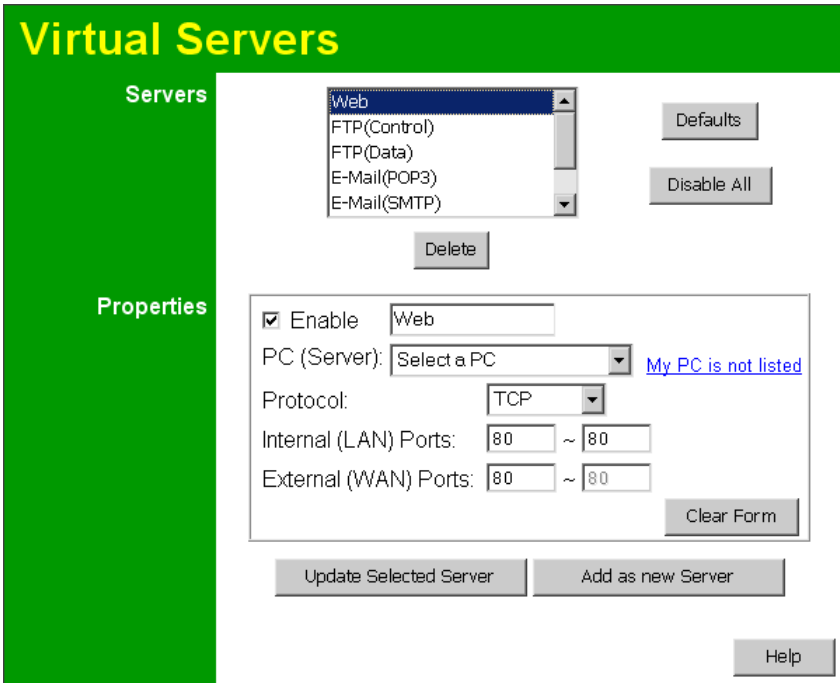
Virtual Servers

Servers

Web
FTP(Control)
FTP(Data)
E-Mail(POP3)
E-Mail(SMTP)

Defaults

Disable All

Delete

Properties

☑ Enable Web

PC (Server): Select a PC

My PC is not listed

Protocol: TCP

Internal (LAN) Ports: 80 ~ 80

External (WAN) Ports: 80 ~ 80

Clear Form

Update Selected Server

Add as new Server

Help